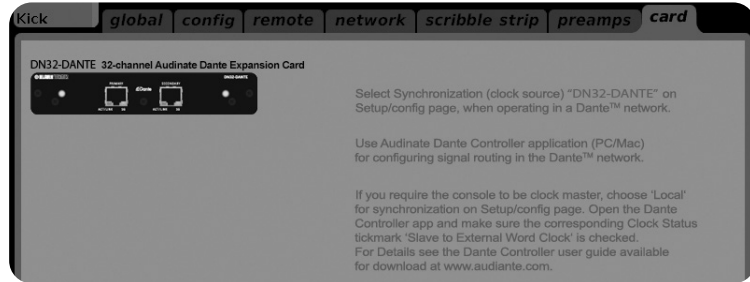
Kick

global | config | remote | network | scribble strip | preamps | card

DN32-DANTE 32-channel Audinate Dante Expansion Card

Select Synchronization (clock source) "DN32-DANTE" on Setup/config page, when operating in a Dante™ network.

Use Audinate Dante Controller application (PC/Mac) for configuring signal routing in the Dante™ network.

If you require the console to be clock master, choose 'Local' for synchronization on Setup/config page. Open the Dante Controller app and make sure the corresponding Clock Status tickmark 'Slave to External Word Clock' is checked. For Details see the Dante Controller user guide available for download at www.audiante.com.